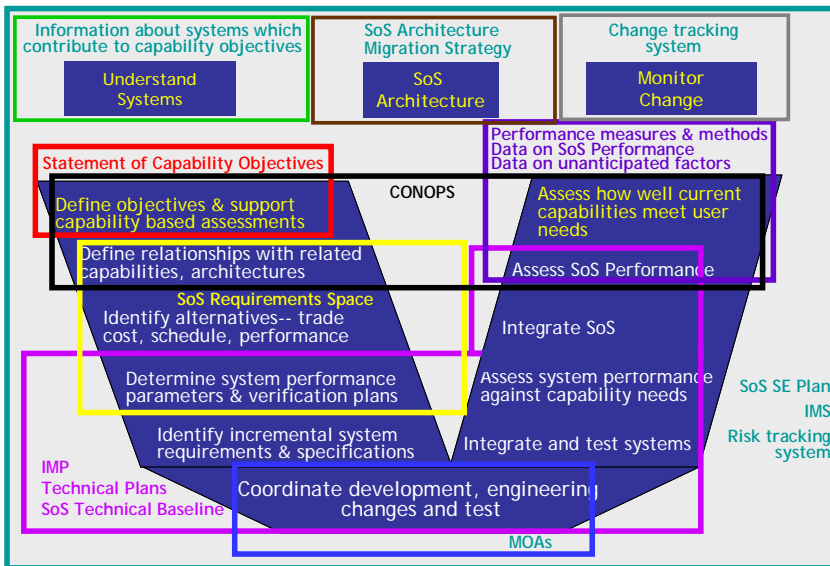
Information about systems which contribute to capability objectives

Understand Systems

SoS Architecture Migration Strategy

SoS Architecture

Change tracking system

Monitor Change

Performance measures & methods
Data on SoS Performance
Data on unanticipated factors

Statement of Capability Objectives

CONOPS

Define objectives & support capability based assessments

Assess how well current capabilities meet user needs

Define relationships with related capabilities, architectures

Assess SoS Performance

SoS Requirements Space

Identify alternatives-- trade cost, schedule, performance

Integrate SoS

Determine system performance parameters & verification plans

Assess system performance against capability needs

SoS SE Plan
IMS
Risk tracking system

Identify incremental system requirements & specifications

Integrate and test systems

IMP
Technical Plans
SoS Technical Baseline

Coordinate development, engineering changes and test

MOAs